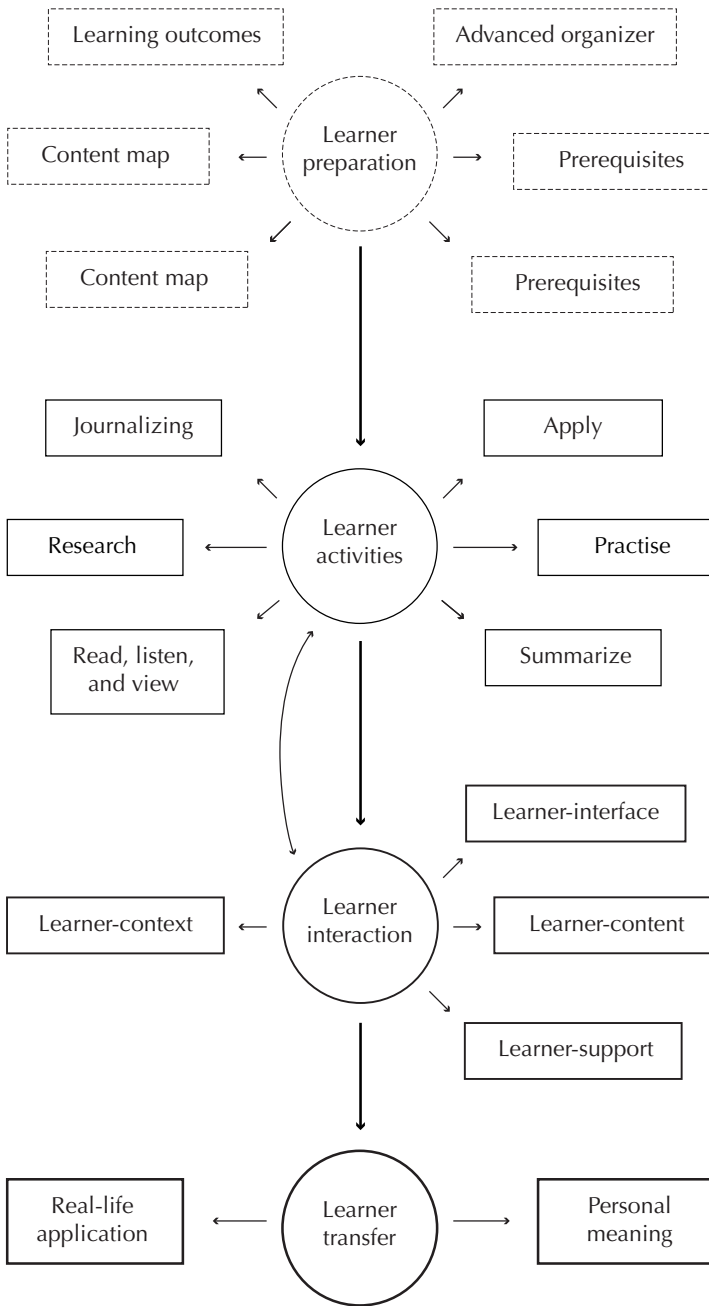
Learning outcomes

Advanced organizer

Content map

Learner preparation

Prerequisites

Content map

Prerequisites

Journalizing

Apply

Research

Learner activities

Practise

Read, listen, and view

Summarize

Learner-interface

Learner-context

Learner interaction

Learner-content

Learner-support

Real-life application

Learner transfer

Personal meaning